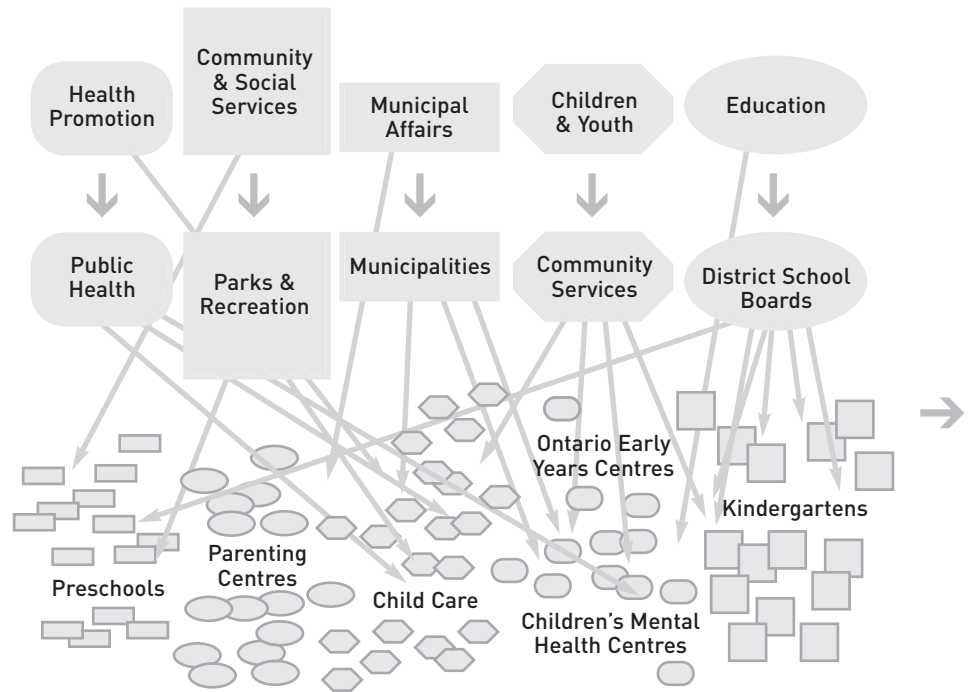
Health Promotion

Community & Social Services

Municipal Affairs

Children & Youth

Education

Public Health

Parks & Recreation

Municipalities

Community Services

District School Boards

Ontario Early Years Centres

Kindergartens

Parenting Centres

Preschools

Child Care

Children's Mental Health Centres